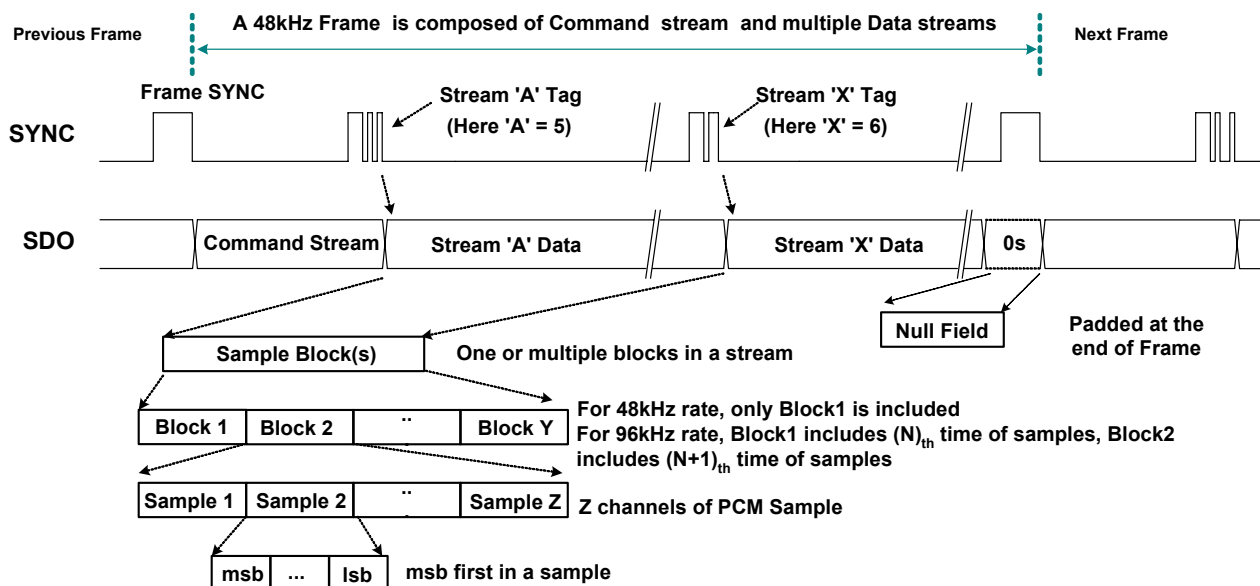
Previous Frame

A 48kHz Frame is composed of Command stream and multiple Data streams

Next Frame

Frame SYNC

Stream 'A' Tag (Here 'A' = 5)

Stream 'X' Tag (Here 'X' = 6)

SYNC

SDO

Command Stream

Stream 'A' Data

Stream 'X' Data

0s

Null Field

Padded at the end of Frame

Sample Block(s)

One or multiple blocks in a stream

| Block 1 | Block 2 | .. | Block Y |
|---|---|---|---|

For 48kHz rate, only Block1 is included
For 96kHz rate, Block1 includes $(N)_{th}$ time of samples, Block2 includes $(N+1)_{th}$ time of samples

| Sample 1 | Sample 2 | .. | Sample Z |
|---|---|---|---|

Z channels of PCM Sample

| msb | ... | lsb |
|---|---|---|

msb first in a sample